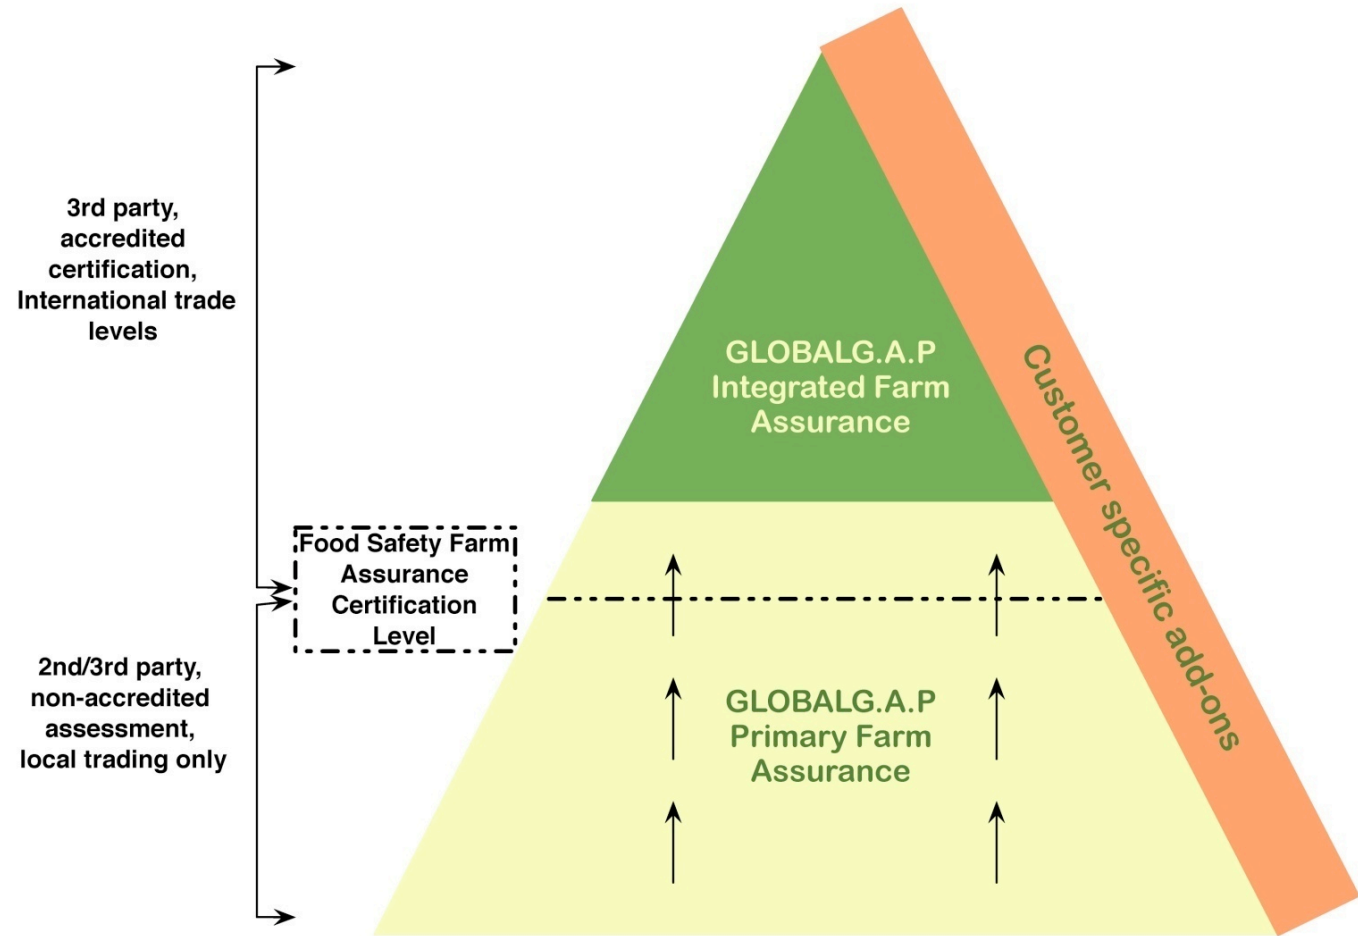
3rd party, accredited certification, International trade levels

Food Safety Farm Assurance Certification Level

2nd/3rd party, non-accredited assessment, local trading only

GLOBALG.A.P Integrated Farm Assurance

GLOBALG.A.P Primary Farm Assurance

Customer specific add-ons